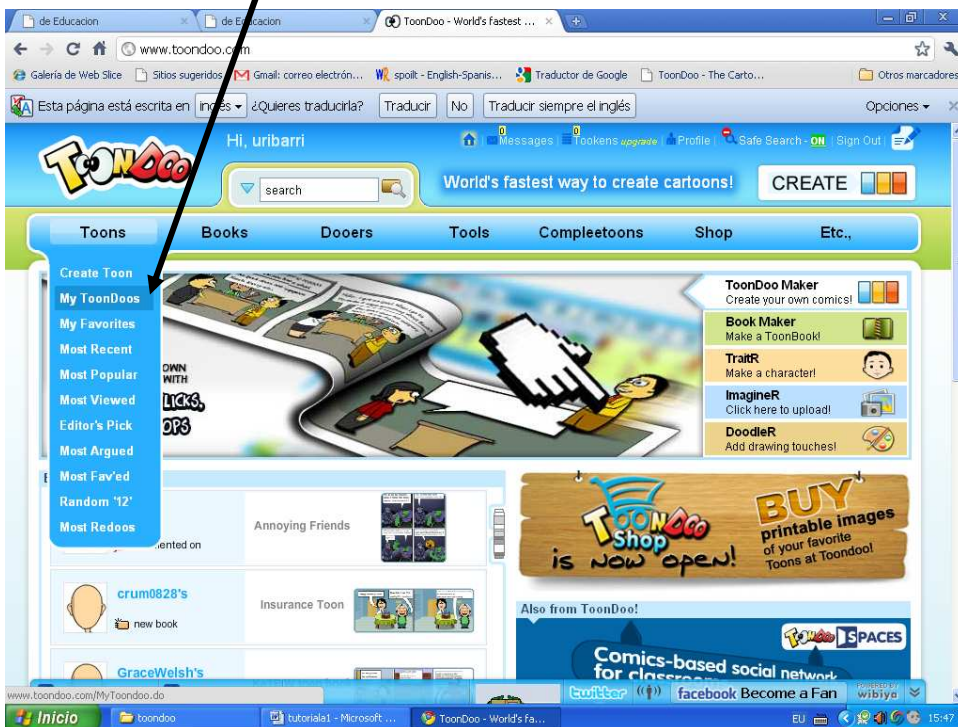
de Educacion | de Educacion | ToonDoo - World's fastest ... 

www.toondoo.com

Galería de Web Slice | Sitios sugeridos | Gmail: correo electrón... | spoilt - English-Spanis... | Traductor de Google | ToonDoo - The Carto... | Otros marcadores

Esta página está escrita en inglés ¿Quieres traducirla? Traducir No Traducir siempre el inglés Opciones

Hi, uribarri

0 Messages | 0 Tookens upgrade | Profile | Safe Search - ON | Sign Out

search

World's fastest way to create cartoons!

CREATE

Toons Books Dooers Tools Compleetoons Shop Etc.,

Create Toon
My ToonDoos
My Favorites
Most Recent
Most Popular
Most Viewed
Editor's Pick
Most Argued
Most Fav'ed
Random '12'
Most Redoos

ToonDoo Maker
Create your own comics!
Book Maker
Make a ToonBook!
TraitR
Make a character!
ImagineR
Click here to upload!
DoodleR
Add drawing touches!

OWN WITH
LICKS,
OPS

mented on

Annoying Friends

crum0828's

new book

Insurance Toon

GraceWelsh's

ToonDoo Shop is now open!

BUY printable images of your favorite Toons at Toondoo!

Also from ToonDoo!

ToonDoo SPACES

Comics-based social network for classroo

www.toondoo.com/MyToondoo.do

twitter facebook Become a Fan wibiya

Inicio toondoo tutorial1 - Microsoft ... ToonDoo - World's fa... EU 15:47